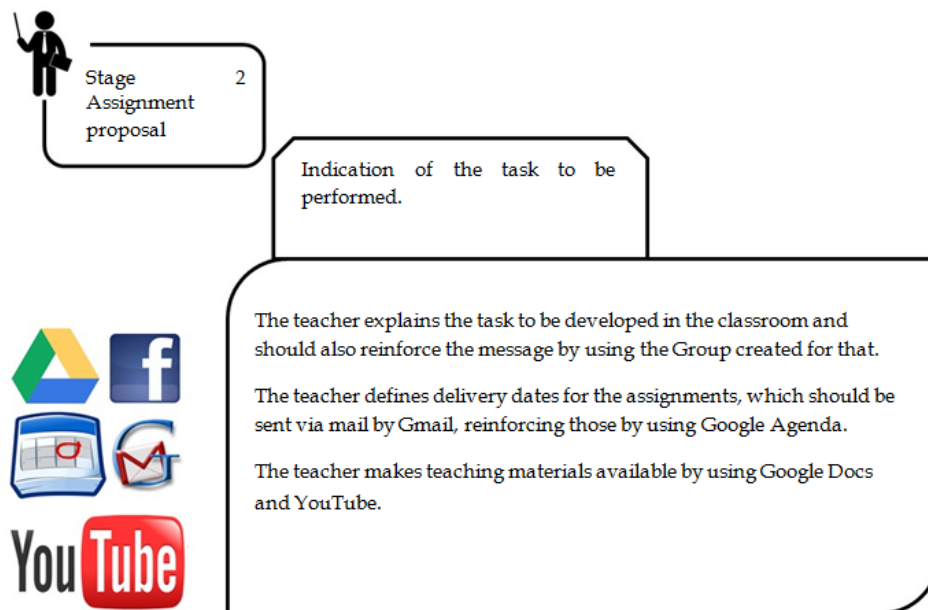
Stage 2
Assignment proposal

Indication of the task to be performed.

The teacher explains the task to be developed in the classroom and should also reinforce the message by using the Group created for that.

The teacher defines delivery dates for the assignments, which should be sent via mail by Gmail, reinforcing those by using Google Agenda.

The teacher makes teaching materials available by using Google Docs and YouTube.

f

You Tube